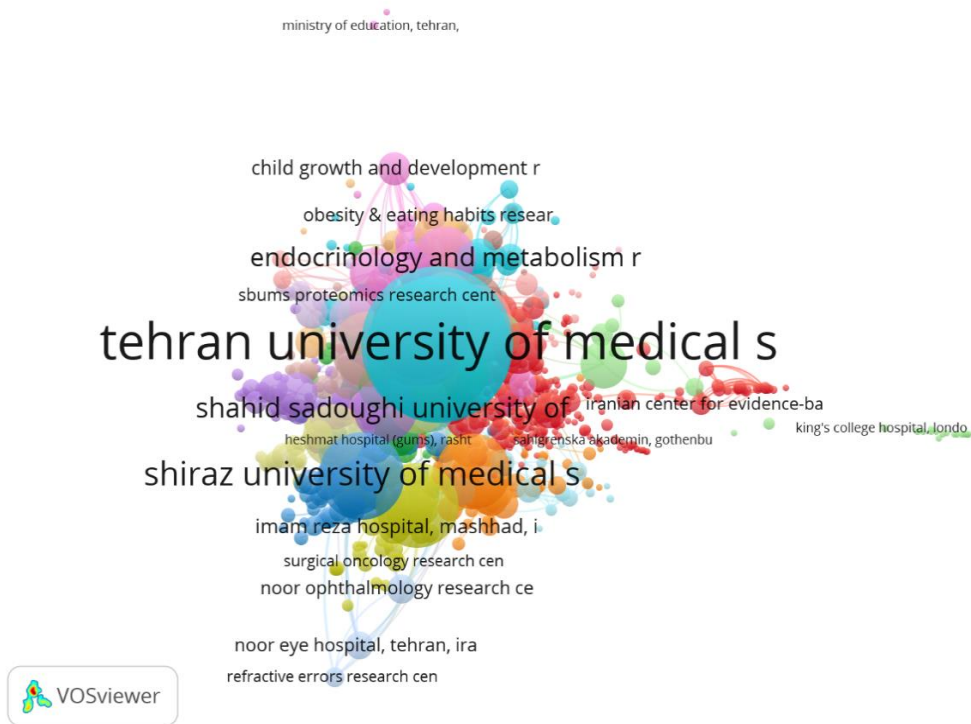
ministry of education, tehran,

child growth and development r

obesity & eating habits resear

endocrinology and metabolism r

sbums proteomics research cent

tehran university of medical s

shahid sadoughi university of

iranian center for evidence-ba

king's college hospital, londo

heshmat hospital (gums), rasht

sahlgrenska akademin, gothenbu

shiraz university of medical s

imam reza hospital, mashhad, i

surgical oncology research cen

noor ophthalmology research ce

noor eye hospital, tehran, ira

refractive errors research cen

VOSviewer